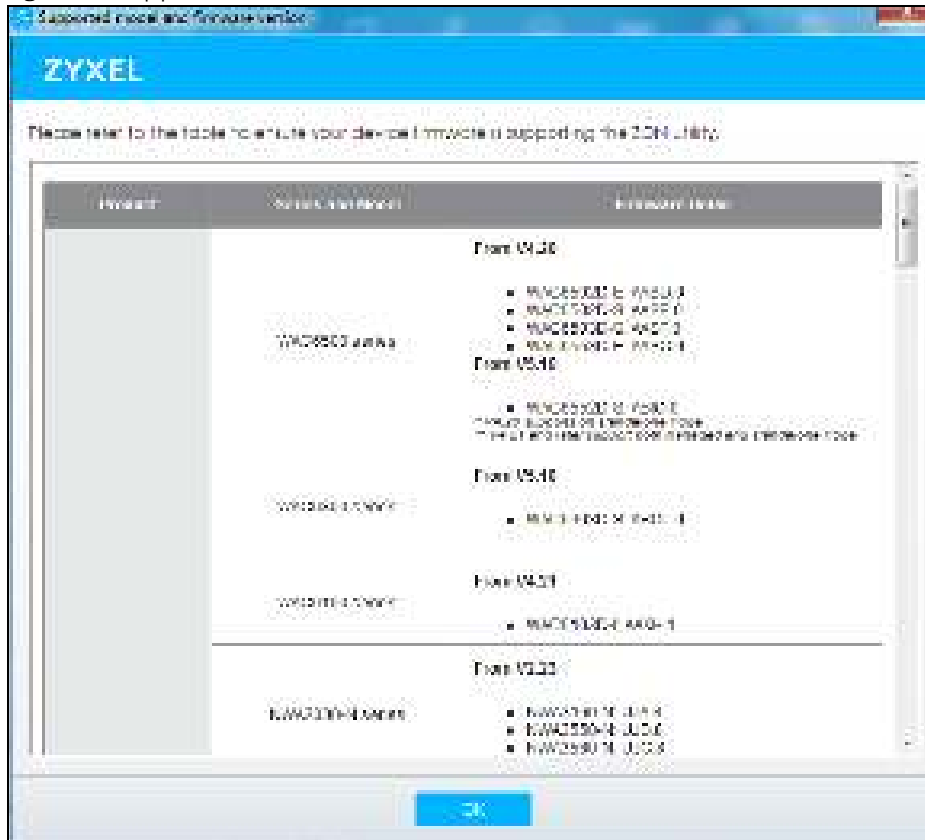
Supported model and firmware version

ZYXEL

Please refer to the table to ensure your device firmware is supporting the ZON utility.

| Product | Series and Model | Firmware Note |
|---|---|---|
| | WAC6500 series | From V5.30<br>• WAC6502D-E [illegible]<br>• WAC6503D-S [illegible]<br>• WAC6553D-E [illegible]<br>• WAC6103D-I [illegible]<br>From V5.40<br>• WAC6552D-S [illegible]<br>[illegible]<br>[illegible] |
| | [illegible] | From V5.40<br>• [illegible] |
| | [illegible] | From V5.51<br>• WAC5302D-S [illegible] |
| | NWA5300-N series | From V5.30<br>• NWA5301-NJ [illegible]<br>• NWA5560-N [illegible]<br>• NWA5560-N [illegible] |

OK